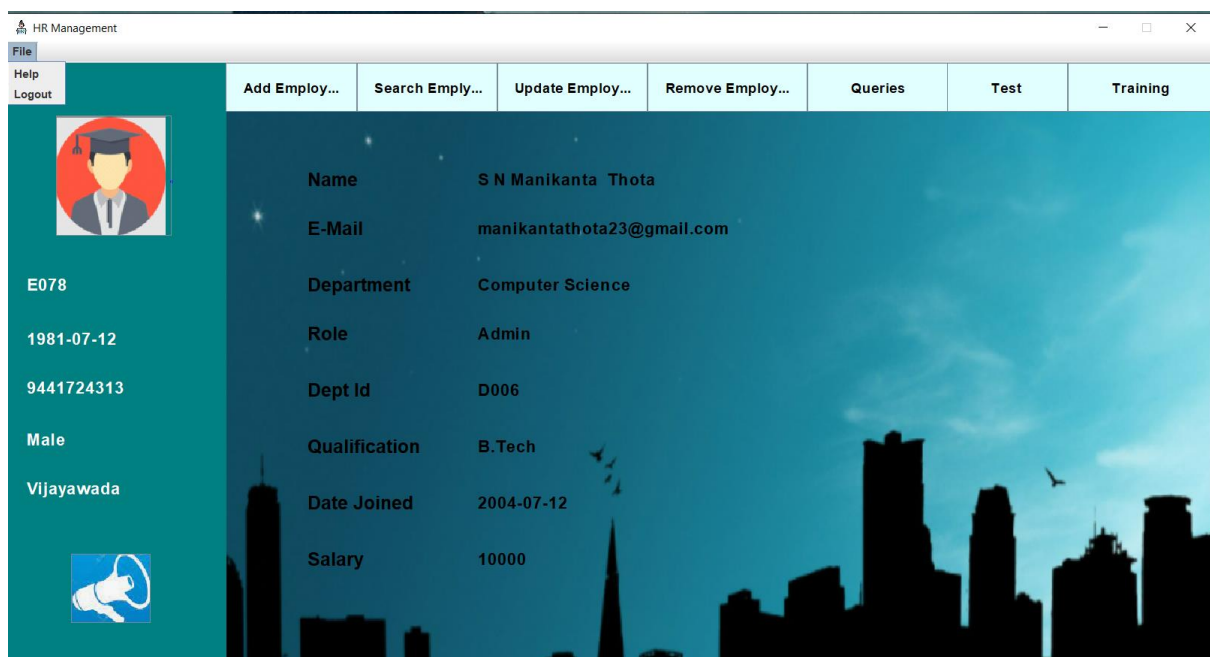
HR Management

File

Help

Logout

Add Employ... | Search Emply... | Update Employ... | Remove Employ... | Queries | Test | Training

E078

1981-07-12

9441724313

Male

Vijayawada

Name S N Manikanta Thota

E-Mail manikantathota23@gmail.com

Department Computer Science

Role Admin

Dept Id D006

Qualification B.Tech

Date Joined 2004-07-12

Salary 10000